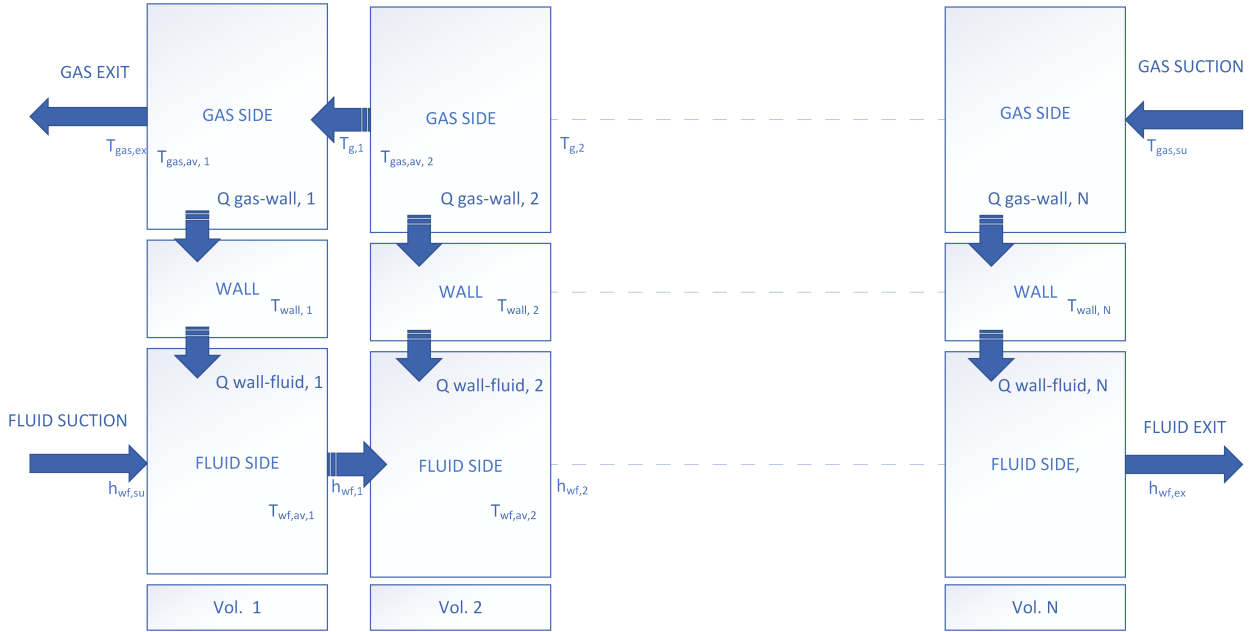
GAS EXIT

$T_{gas,ex}$

GAS SIDE

$T_{gas,av, 1}$

Q gas-wall, 1

$T_{g,1}$

GAS SIDE

$T_{gas,av, 2}$

Q gas-wall, 2

$T_{g,2}$

GAS SUCTION

GAS SIDE

$T_{gas,su}$

Q gas-wall, N

WALL

$T_{wall, 1}$

WALL

$T_{wall, 2}$

WALL

$T_{wall, N}$

Q wall-fluid, 1

Q wall-fluid, 2

Q wall-fluid, N

FLUID SUCTION

$h_{wf,su}$

FLUID SIDE

$T_{wf,av,1}$

$h_{wf,1}$

FLUID SIDE

$T_{wf,av,2}$

$h_{wf,2}$

FLUID EXIT

FLUID SIDE,

$h_{wf,ex}$

Vol. 1

Vol. 2

Vol. N